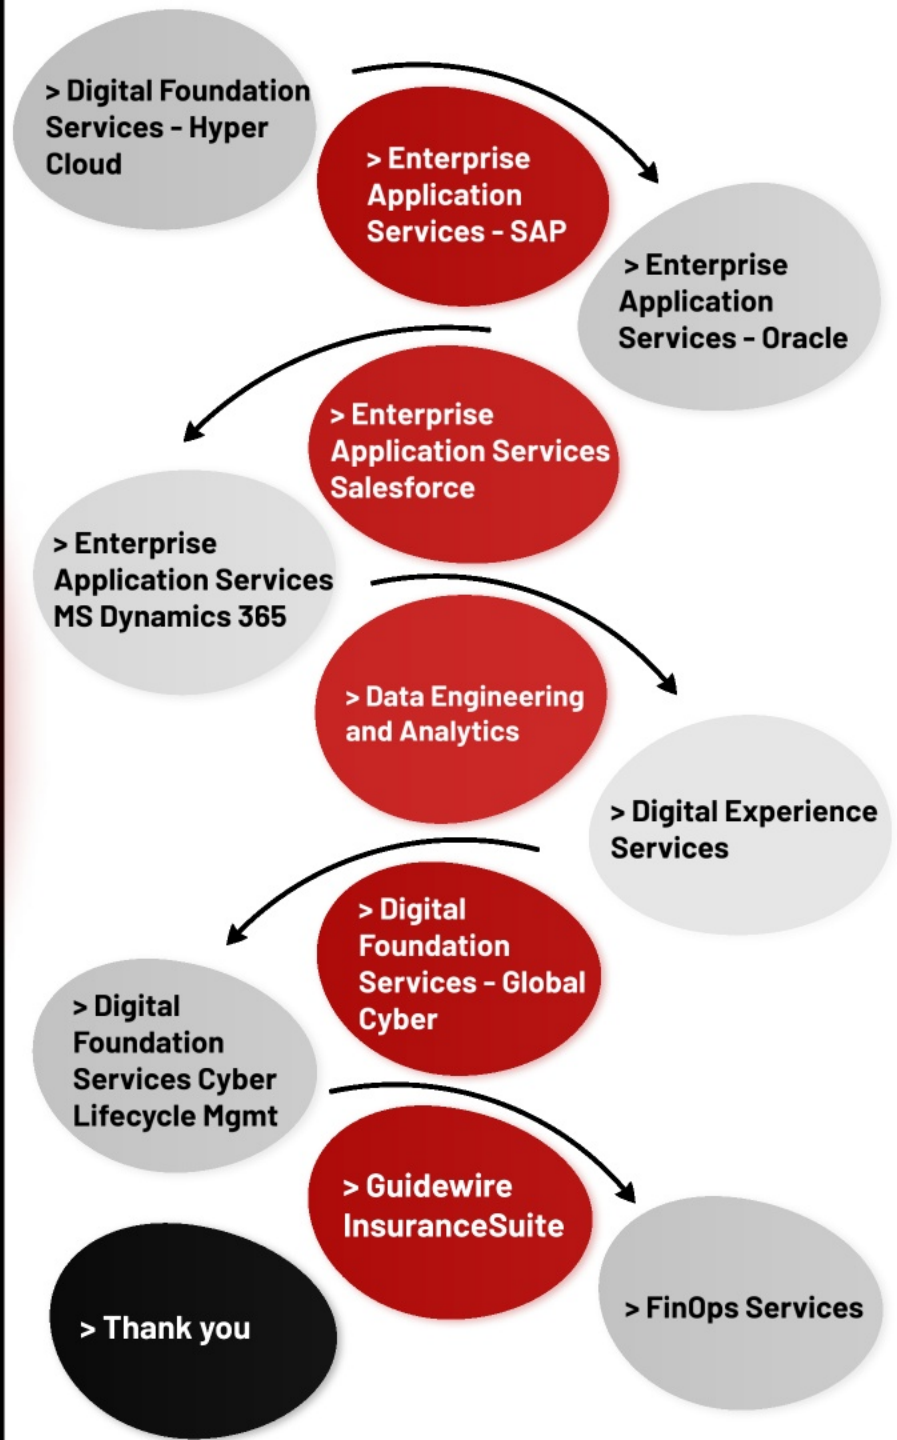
> Digital Foundation Services - Hyper Cloud

> Enterprise Application Services - SAP

> Enterprise Application Services - Oracle

> Enterprise Application Services Salesforce

> Enterprise Application Services MS Dynamics 365

> Data Engineering and Analytics

> Digital Experience Services

> Digital Foundation Services - Global Cyber

> Digital Foundation Services Cyber Lifecycle Mgmt

> Guidewire InsuranceSuite

> FinOps Services

> Thank you